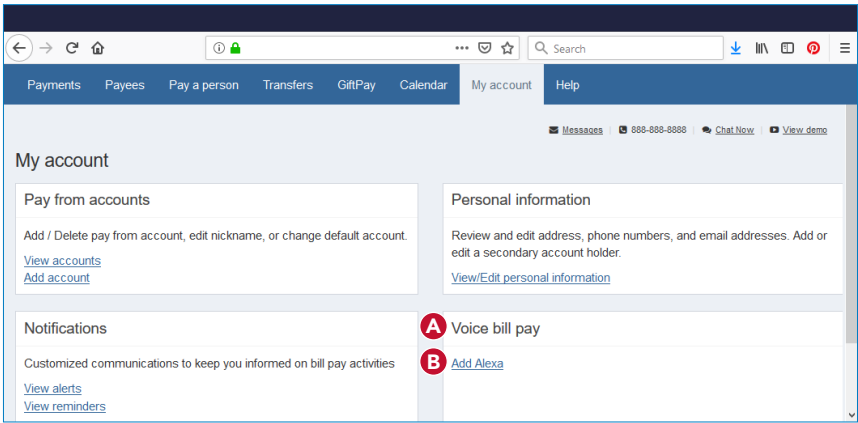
Search

Payments Payees Pay a person Transfers GiftPay Calendar My account Help

Messages | 888-888-8888 | Chat Now | View demo

My account

Pay from accounts

Add / Delete pay from account, edit nickname, or change default account.

View accounts
Add account

Personal information

Review and edit address, phone numbers, and email addresses. Add or edit a secondary account holder.

View/Edit personal information

Notifications

Customized communications to keep you informed on bill pay activities

View alerts
View reminders

A Voice bill pay

B Add Alexa